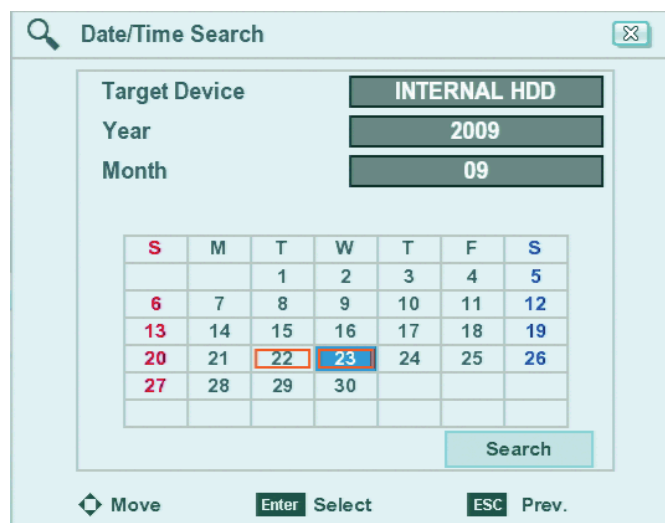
Date/Time Search

Target Device INTERNAL HDD
Year 2009
Month 09

| S | M | T | W | T | F | S |
|---|---|---|---|---|---|---|
| | | 1 | 2 | 3 | 4 | 5 |
| 6 | 7 | 8 | 9 | 10 | 11 | 12 |
| 13 | 14 | 15 | 16 | 17 | 18 | 19 |
| 20 | 21 | 22 | 23 | 24 | 25 | 26 |
| 27 | 28 | 29 | 30 | | | |
| | | | | | | |

Search

Move Enter Select ESC Prev.